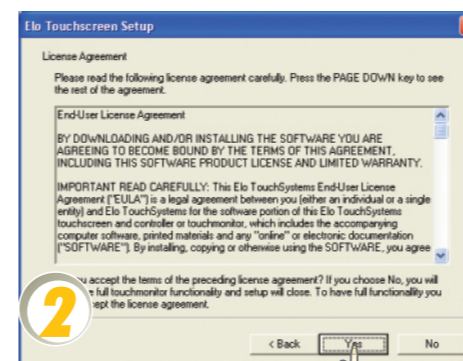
Elo Touchscreen Setup

License Agreement

Please read the following license agreement carefully. Press the PAGE DOWN key to see the rest of the agreement.

End-User License Agreement

BY DOWNLOADING AND/OR INSTALLING THE SOFTWARE YOU ARE AGREEING TO BECOME BOUND BY THE TERMS OF THIS AGREEMENT, INCLUDING THIS SOFTWARE PRODUCT LICENSE AND LIMITED WARRANTY.

IMPORTANT READ CAREFULLY: This Elo TouchSystems End-User License Agreement ("EULA") is a legal agreement between you (either an individual or a single entity) and Elo TouchSystems for the software portion of this Elo TouchSystems touchscreen and controller or touchmonitor, which includes the accompanying computer software, printed materials and any "online" or electronic documentation ("SOFTWARE"). By installing, copying or otherwise using the SOFTWARE, you agree

2

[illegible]ou accept the terms of the preceding license agreement? If you choose No, you will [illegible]e full touchmonitor functionality and setup will close. To have full functionality you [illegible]ept the license agreement.

< Back

Yes

No